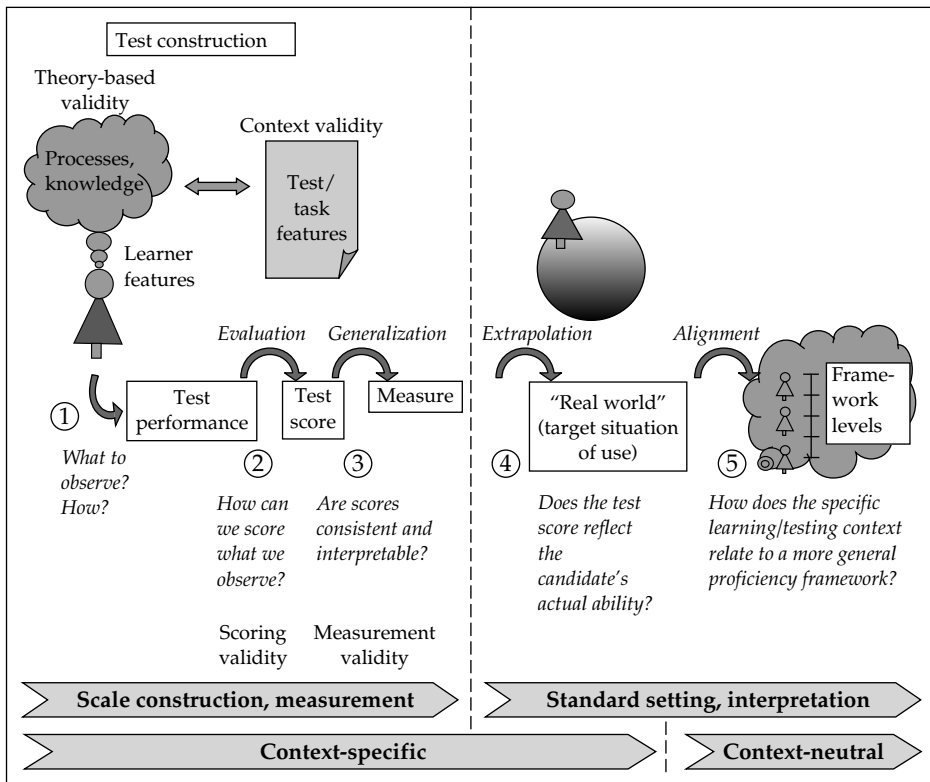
Test construction

Theory-based validity

Processes, knowledge

Context validity

Test/ task features

Learner features

Evaluation

Generalization

Extrapolation

Alignment

Test performance

Test score

Measure

"Real world" (target situation of use)

Framework levels

①

What to observe? How?

②

How can we score what we observe?

③

Are scores consistent and interpretable?

④

Does the test score reflect the candidate's actual ability?

⑤

How does the specific learning/testing context relate to a more general proficiency framework?

Scoring validity

Measurement validity

Scale construction, measurement

Standard setting, interpretation

Context-specific

Context-neutral